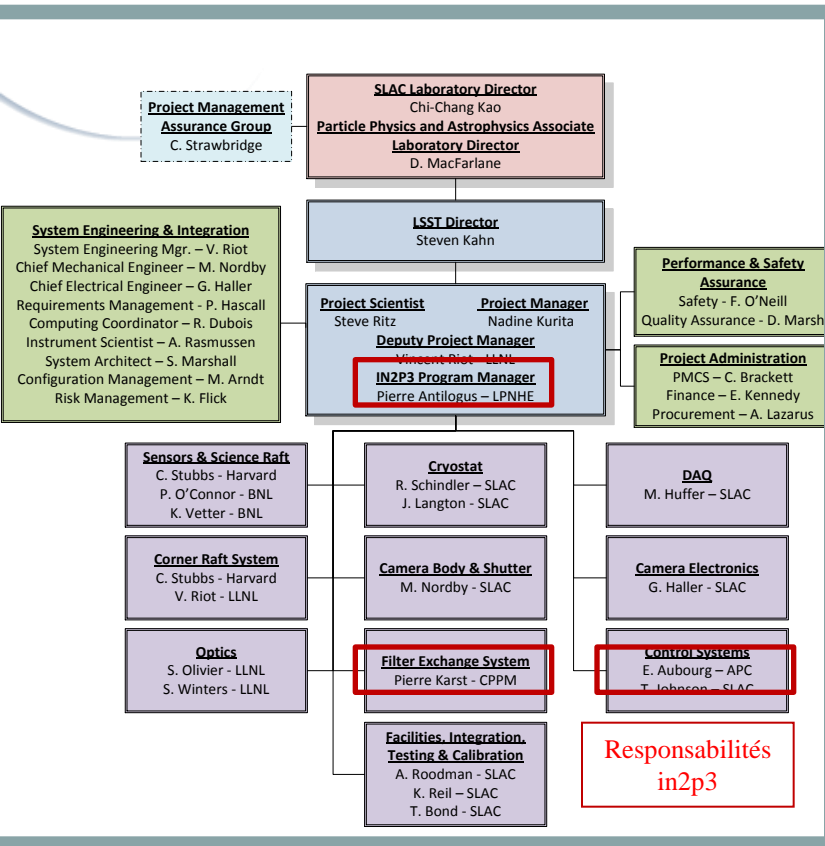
Project Management Assurance Group
C. Strawbridge

SLAC Laboratory Director
Chi-Chang Kao
Particle Physics and Astrophysics Associate Laboratory Director
D. MacFarlane

LSST Director
Steven Kahn

System Engineering & Integration
System Engineering Mgr. – V. Riot
Chief Mechanical Engineer – M. Nordby
Chief Electrical Engineer – G. Haller
Requirements Management - P. Hascall
Computing Coordinator – R. Dubois
Instrument Scientist – A. Rasmussen
System Architect – S. Marshall
Configuration Management – M. Arndt
Risk Management – K. Flick

Project Scientist
Steve Ritz
Project Manager
Nadine Kurita
Deputy Project Manager
Vincent Riot - LLNL
IN2P3 Program Manager
Pierre Antilogus – LPNHE

Performance & Safety Assurance
Safety - F. O'Neill
Quality Assurance - D. Marsh

Project Administration
PMCS – C. Brackett
Finance – E. Kennedy
Procurement – A. Lazarus

Sensors & Science Raft
C. Stubbs - Harvard
P. O'Connor - BNL
K. Vetter - BNL

Cryostat
R. Schindler – SLAC
J. Langton - SLAC

DAQ
M. Huffer – SLAC

Corner Raft System
C. Stubbs - Harvard
V. Riot - LLNL

Camera Body & Shutter
M. Nordby - SLAC

Camera Electronics
G. Haller - SLAC

Optics
S. Olivier - LLNL
S. Winters - LLNL

Filter Exchange System
Pierre Karst - CPPM

Control Systems
E. Aubourg – APC
T. Johnson – SLAC

Facilities, Integration, Testing & Calibration
A. Roodman - SLAC
K. Reil – SLAC
T. Bond - SLAC

Responsabilités in2p3